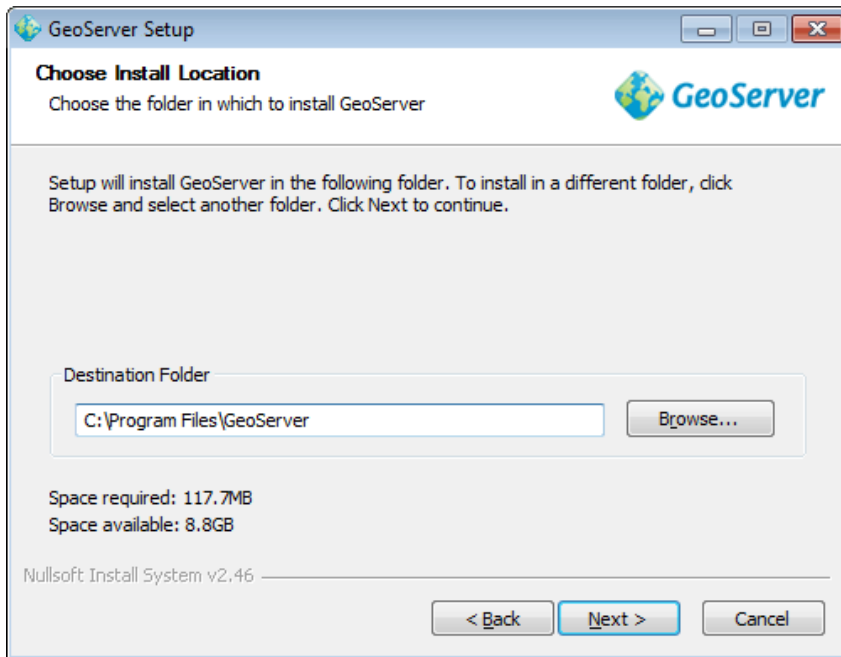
GeoServer Setup

Choose Install Location
Choose the folder in which to install GeoServer

GeoServer

Setup will install GeoServer in the following folder. To install in a different folder, click Browse and select another folder. Click Next to continue.

Destination Folder

C:\Program Files\GeoServer

Browse...

Space required: 117.7MB
Space available: 8.8GB

Nullsoft Install System v2.46

< Back

Next >

Cancel